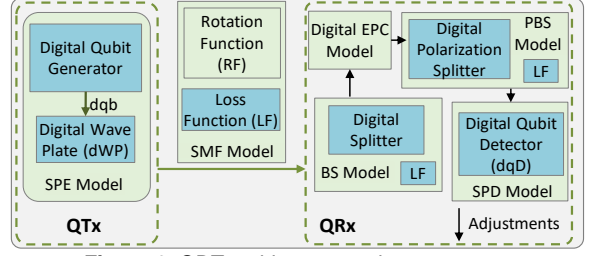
Digital Qubit Generator

dqb

Digital Wave Plate (dWP)

SPE Model

QTx

Rotation Function (RF)

Loss Function (LF)

SMF Model

Digital EPC Model

Digital Polarization Splitter

PBS Model

LF

Digital Splitter

BS Model

LF

Digital Qubit Detector (dqD)

SPD Model

Adjustments

QRx

Figure 3: QRT architecture and components.